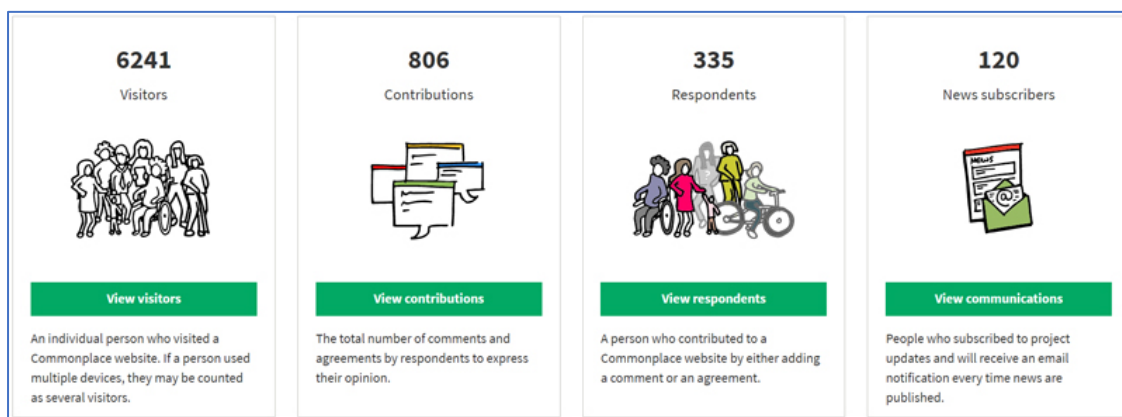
6241

Visitors

View visitors

An individual person who visited a Commonplace website. If a person used multiple devices, they may be counted as several visitors.

806

Contributions

View contributions

The total number of comments and agreements by respondents to express their opinion.

335

Respondents

View respondents

A person who contributed to a Commonplace website by either adding a comment or an agreement.

120

News subscribers

NEWS

View communications

People who subscribed to project updates and will receive an email notification every time news are published.